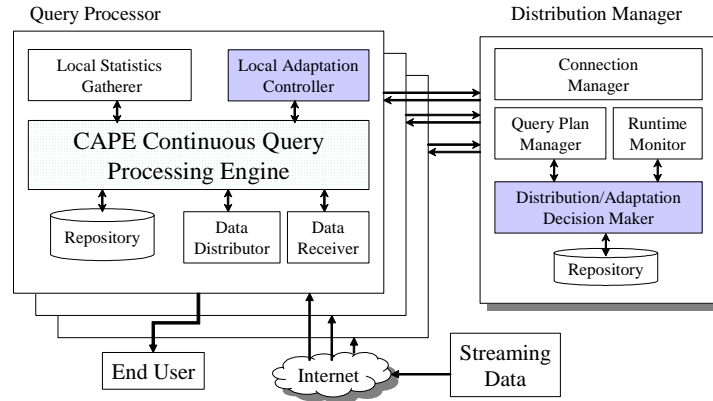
Query Processor

Local Statistics Gatherer

Local Adaptation Controller

CAPE Continuous Query Processing Engine

Repository

Data Distributor

Data Receiver

Distribution Manager

Connection Manager

Query Plan Manager

Runtime Monitor

Distribution/Adaptation Decision Maker

Repository

End User

Internet

Streaming Data